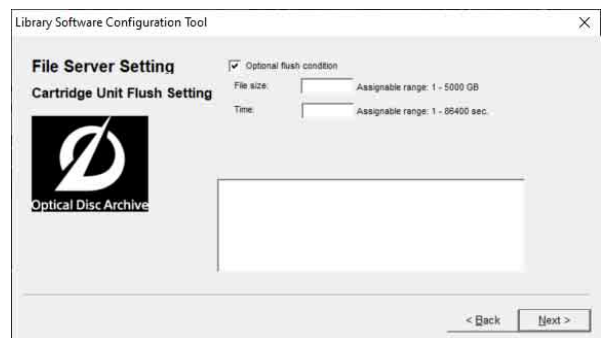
Library Software Configuration Tool

×

File Server Setting

Cartridge Unit Flush Setting

Optional Disc Archive

Optional flush condition

File size:

Assignable range: 1 - 5000 GB

Time:

Assignable range: 1 - 86400 sec.

< Back

Next >